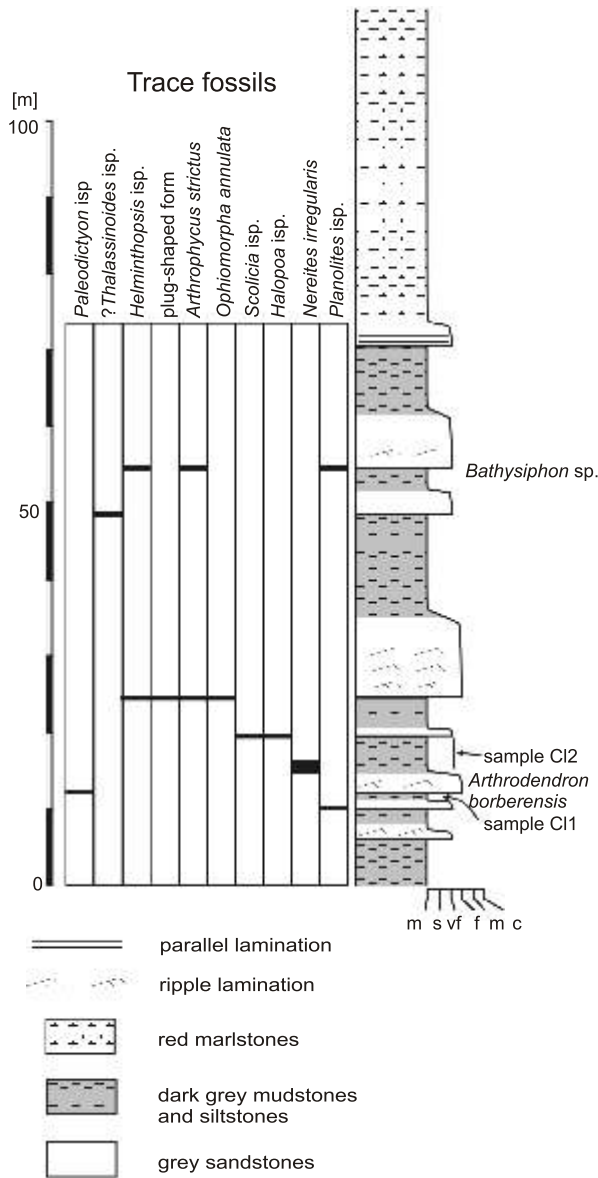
Trace fossils

[m]

100

50

0

Paleodictyon isp

?Thalassinoides isp.

Helminthopsis isp.

plug-shaped form

Arthrophycus strictus

Ophiomorpha annulata

Scolicia isp.

Halopoa isp.

Nereites irregularis

Planolites isp.

Bathysiphon sp.

sample Cl2

Arthrodendron borberensis

sample Cl1

m s vf f m c

parallel lamination

ripple lamination

red marlstones

dark grey mudstones and siltstones

grey sandstones